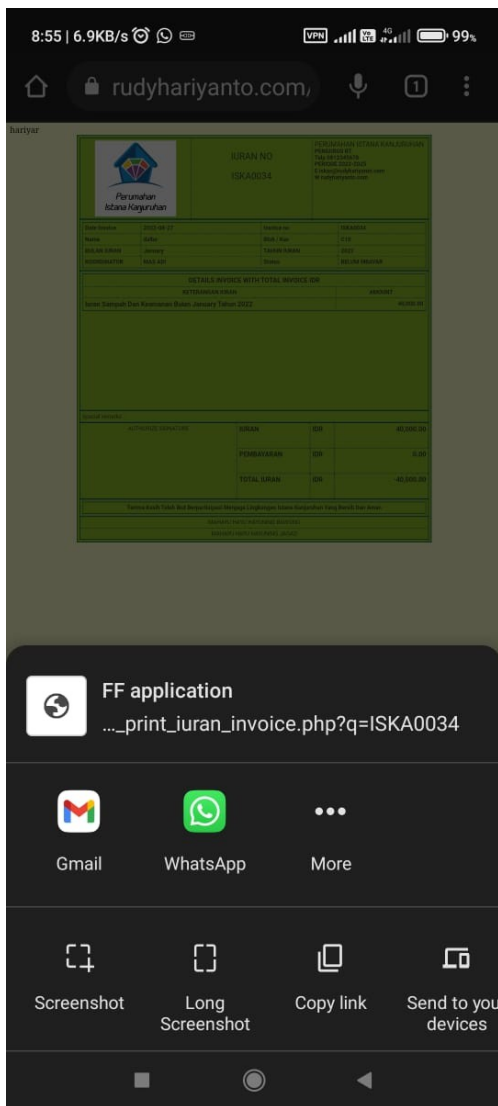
8:55 | 6.9KB/s 99%

rudyhariyanto.com/

hariyar

Perumahan Istana Kanjuruhan

IURAN NO
ISKA0034

PERUMAHAN ISTANA KANJURUHAN

DETAILS INVOICE WITH TOTAL INVOICE IDR

Iuran Sampah Dan Keamanan Bulan January Tahun 2022

IURAN IDR 40,000.00
PEMBAYARAN IDR 0.00
TOTAL IURAN IDR 40,000.00

FF application
..._print_iuran_invoice.php?q=ISKA0034

Gmail
WhatsApp
More

Screenshot
Long Screenshot
Copy link
Send to your devices